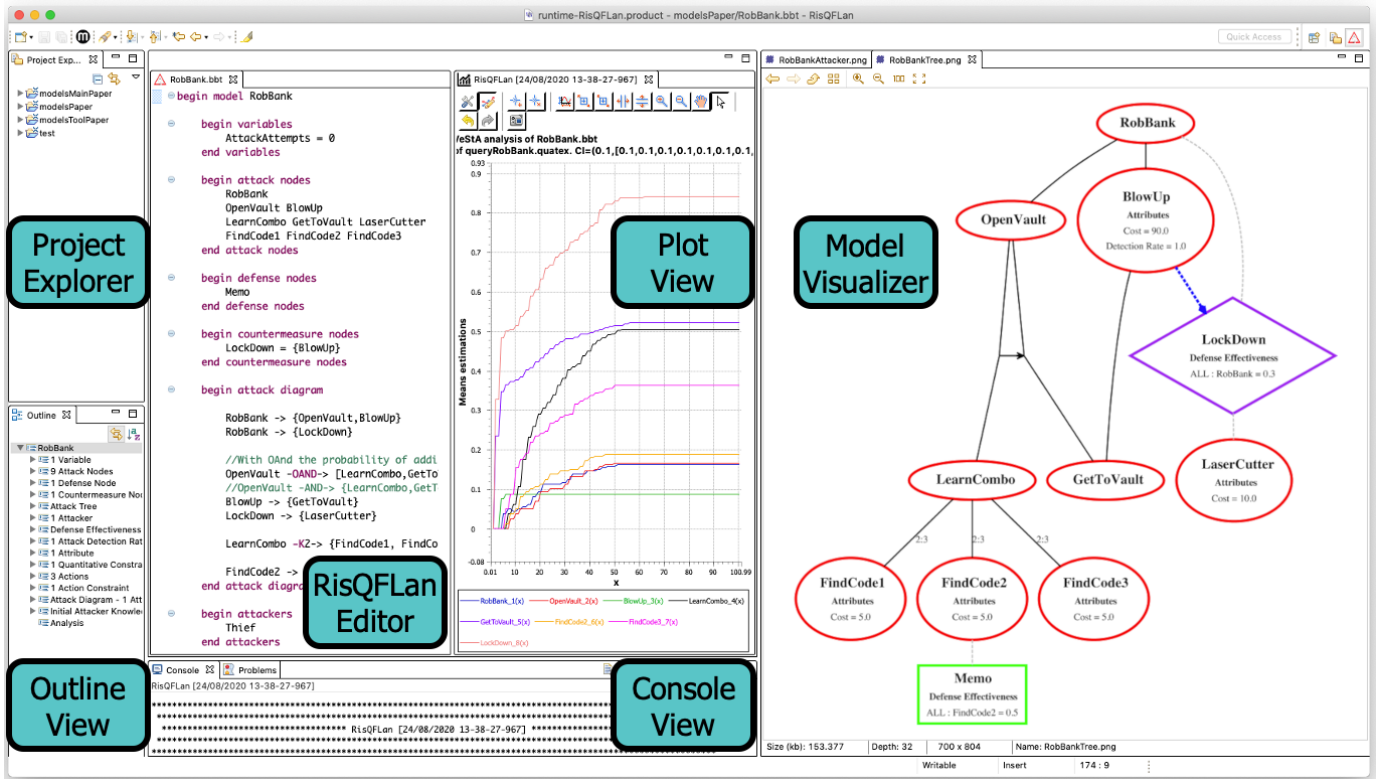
runtime-RisQFLan.product - modelsPaper/RobBank.bbt - RisQFLan

Quick Access

Project Exp...
modelsMainPaper
modelsPaper
modelsToolPaper
test

Project Explorer

RobBank.bbt

begin model RobBank

begin variables
AttackAttempts = 0
end variables

begin attack nodes
RobBank
OpenVault BlowUp
LearnCombo GetToVault LaserCutter
FindCode1 FindCode2 FindCode3
end attack nodes

begin defense nodes
Memo
end defense nodes

begin countermeasure nodes
LockDown = {BlowUp}
end countermeasure nodes

begin attack diagram

RobBank -> {OpenVault,BlowUp}
RobBank -> {LockDown}

//With OAnd the probability of addi
OpenVault -OAND-> [LearnCombo,GetTo
//OpenVault -AND-> {LearnCombo,GetT
BlowUp -> {GetToVault}
LockDown -> {LaserCutter}

LearnCombo -K2-> {FindCode1, FindCo

FindCode2 ->
end attack diagra

begin attackers
Thief
end attackers

RisQFLan Editor

RisQFLan [24/08/2020 13-38-27-967]

MultiVeStA analysis of RobBank.bbt
of queryRobBank.quatex. CI=(0.1,[0.1,0.1,0.1,0.1,0.1,0.1,

Means estimations

x

RobBank_1(x) OpenVault_2(x) BlowUp_3(x) LearnCombo_4(x) GetToVault_5(x) FindCode2_6(x) FindCode3_7(x) LockDown_8(x)

Plot View

RobBankAttacker.png RobBankTree.png

RobBank
BlowUp
Attributes
Cost = 90.0
Detection Rate = 1.0
OpenVault
LockDown
Defense Effectiveness
ALL : RobBank = 0.3
LearnCombo
GetToVault
LaserCutter
Attributes
Cost = 10.0
2:3
2:3
2:3
FindCode1
Attributes
Cost = 5.0
FindCode2
Attributes
Cost = 5.0
FindCode3
Attributes
Cost = 5.0
Memo
Defense Effectiveness
ALL : FindCode2 = 0.5

Model Visualizer

Size (kb): 153.377 Depth: 32 700 x 804 Name: RobBankTree.png

Outline
RobBank
1 Variable
9 Attack Nodes
1 Defense Node
1 Countermeasure Noc
Attack Tree
1 Attacker
Defense Effectiveness
1 Attack Detection Rat
1 Attribute
1 Quantitative Constra
3 Actions
1 Action Constraint
Attack Diagram - 1 Att
Initial Attacker Knowle
Analysis

Outline View

Console Problems
RisQFLan [24/08/2020 13-38-27-967]
RisQFLan [24/08/2020 13-38-27-967]

Console View

Writable Insert 174 : 9